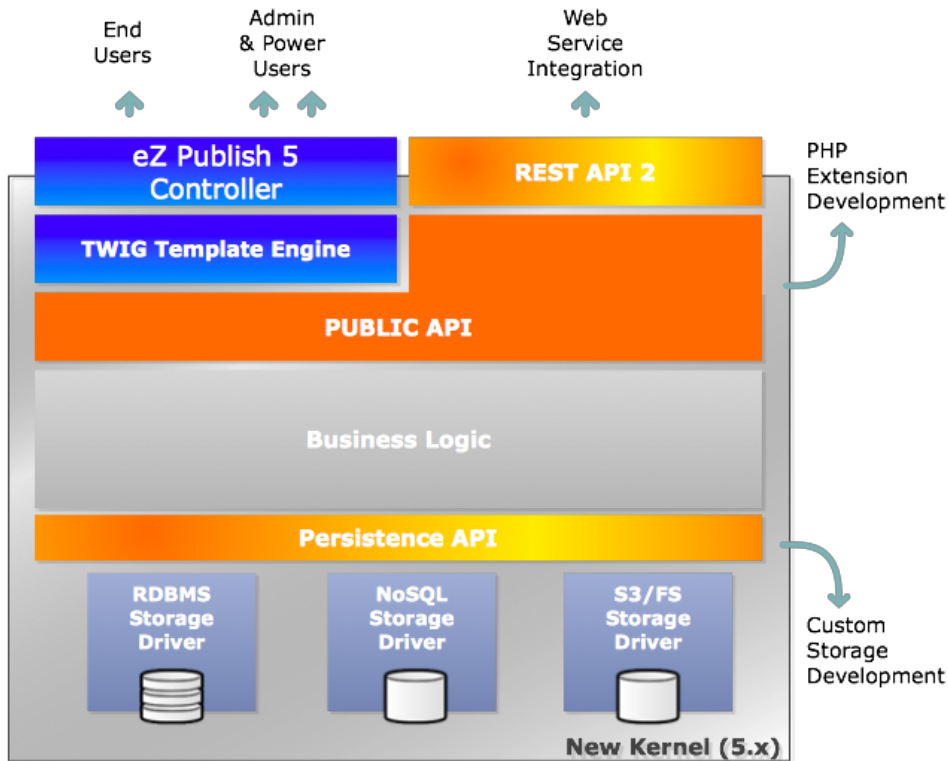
End Users

Admin & Power Users

Web Service Integration

eZ Publish 5 Controller

REST API 2

PHP Extension Development

TWIG Template Engine

PUBLIC API

Business Logic

Persistence API

RDBMS Storage Driver

NoSQL Storage Driver

S3/FS Storage Driver

Custom Storage Development

New Kernel (5.x)